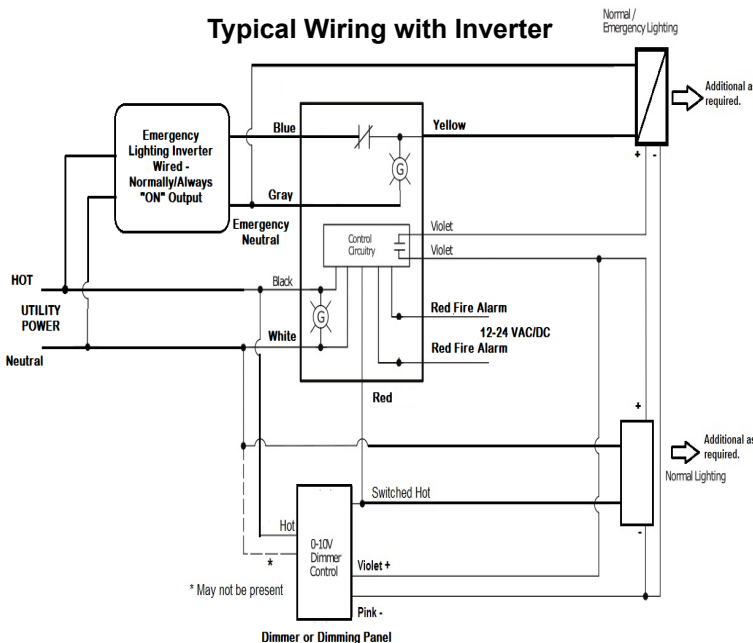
Typical Wiring with Inverter

Normal / Emergency Lighting

Additional a required.

Emergency Lighting Inverter Wired - Normally/Always "ON" Output

Blue

Yellow

G

Gray

Emergency Neutral

+ -

Control Circuitry

Violet

Violet

HOT

UTILITY POWER

Neutral

Black

G

Red Fire Alarm

12-24 VAC/DC

White

Red Fire Alarm

Red

+

Additional as required.

Normal Lighting

Switched Hot

Hot

0-10V Dimmer Control

-

*

Violet +

* May not be present

Pink -

Dimmer or Dimming Panel